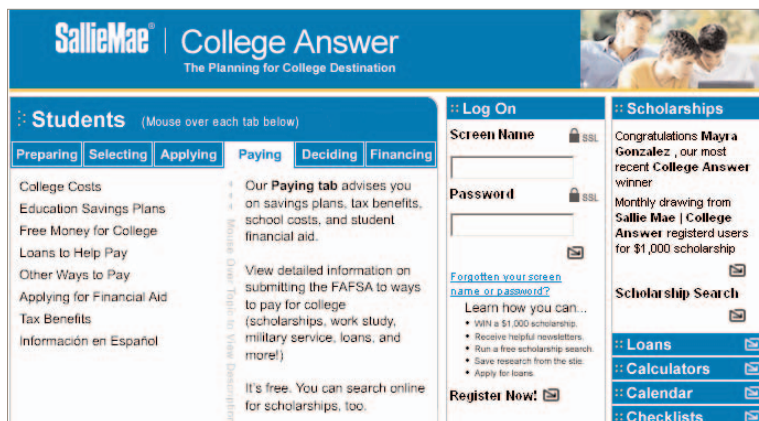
SallieMae® | College Answer
The Planning for College Destination

Students (Mouse over each tab below)

Preparing | Selecting | Applying | Paying | Deciding | Financing

College Costs
Education Savings Plans
Free Money for College
Loans to Help Pay
Other Ways to Pay
Applying for Financial Aid
Tax Benefits
Información en Español

Mouse Over Topic to View Description

Our Paying tab advises you on savings plans, tax benefits, school costs, and student financial aid.

View detailed information on submitting the FAFSA to ways to pay for college (scholarships, work study, military service, loans, and more!)

It's free. You can search online for scholarships, too.

Log On
Screen Name SSL
Password SSL
Forgotten your screen name or password?
Learn how you can...
• Win a $1,000 scholarship.
• Receive helpful newsletters.
• Run a free scholarship search.
• Save research from the site.
• Apply for loans.
Register Now!

Scholarships
Congratulations Mayra Gonzalez , our most recent College Answer winner
Monthly drawing from Sallie Mae | College Answer registerd users for $1,000 scholarship
Scholarship Search

Loans
Calculators
Calendar
Checklists